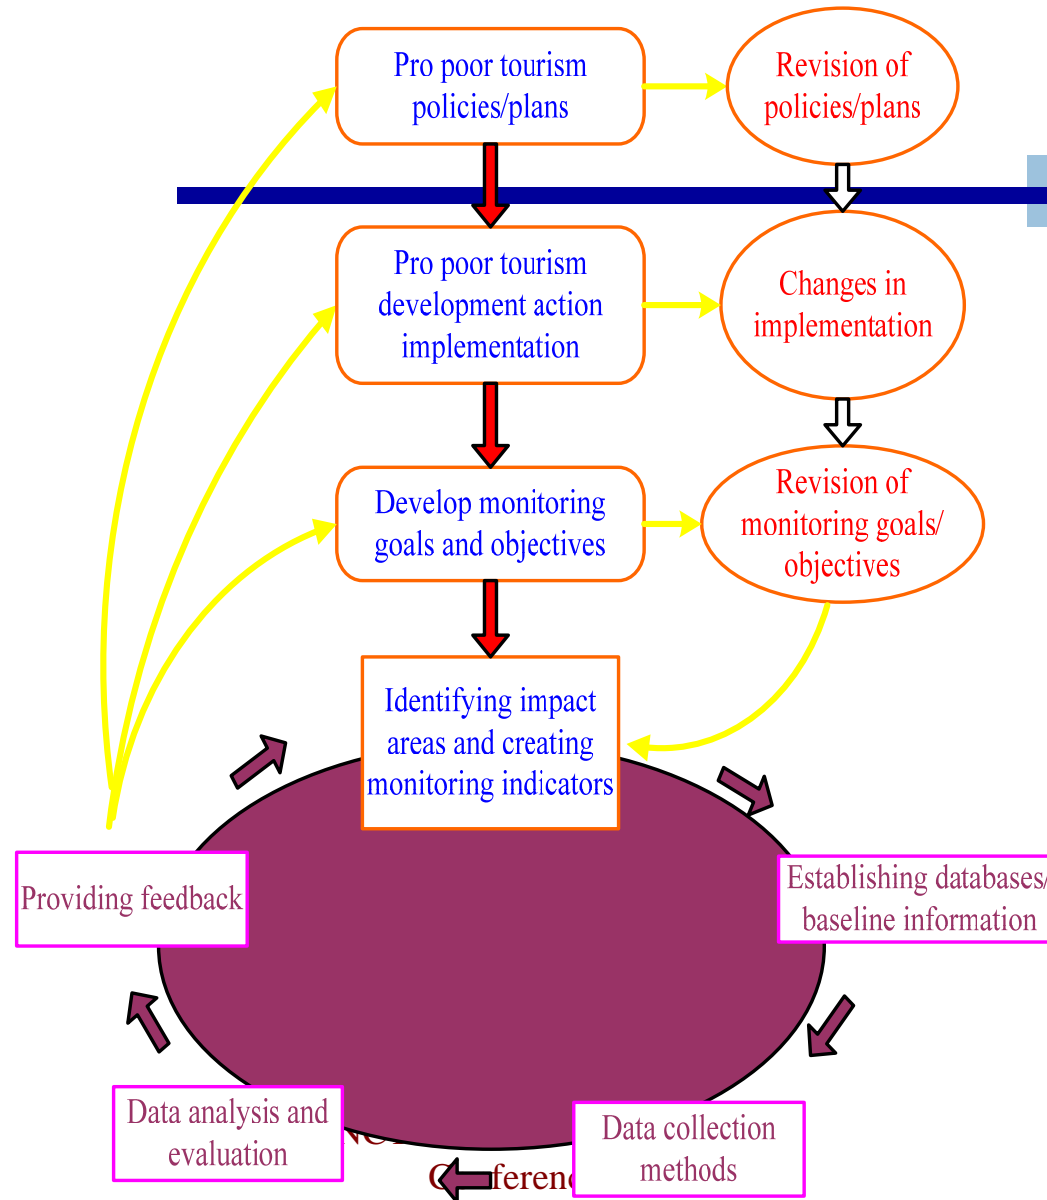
Pro poor tourism policies/plans

Revision of policies/plans

Pro poor tourism development action implementation

Changes in implementation

Develop monitoring goals and objectives

Revision of monitoring goals/ objectives

Identifying impact areas and creating monitoring indicators

Establishing databases/ baseline information

Providing feedback

Data analysis and evaluation

Data collection methods

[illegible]

C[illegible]erenc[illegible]